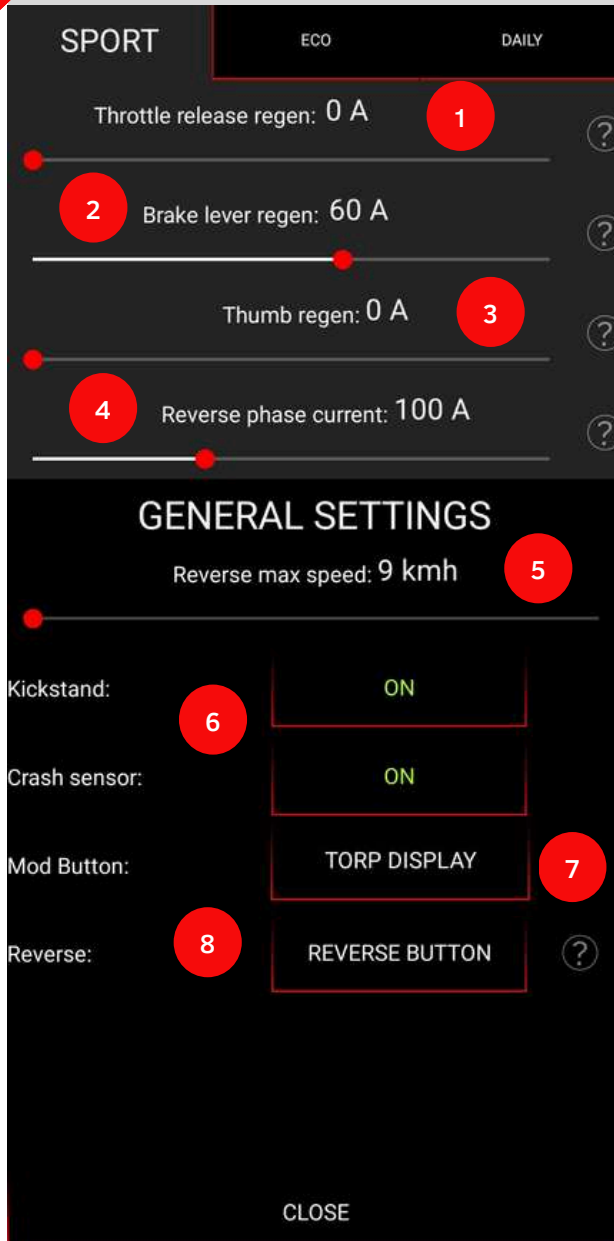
SPORT ECO DAILY

Throttle release regen: 0 A
1
?

2
Brake lever regen: 60 A
?

Thumb regen: 0 A
3
?

4
Reverse phase current: 100 A
?

GENERAL SETTINGS

Reverse max speed: 9 kmh
5

Kickstand: ON
6

Crash sensor: ON

Mod Button: TORP DISPLAY
7

8
Reverse: REVERSE BUTTON
?

CLOSE